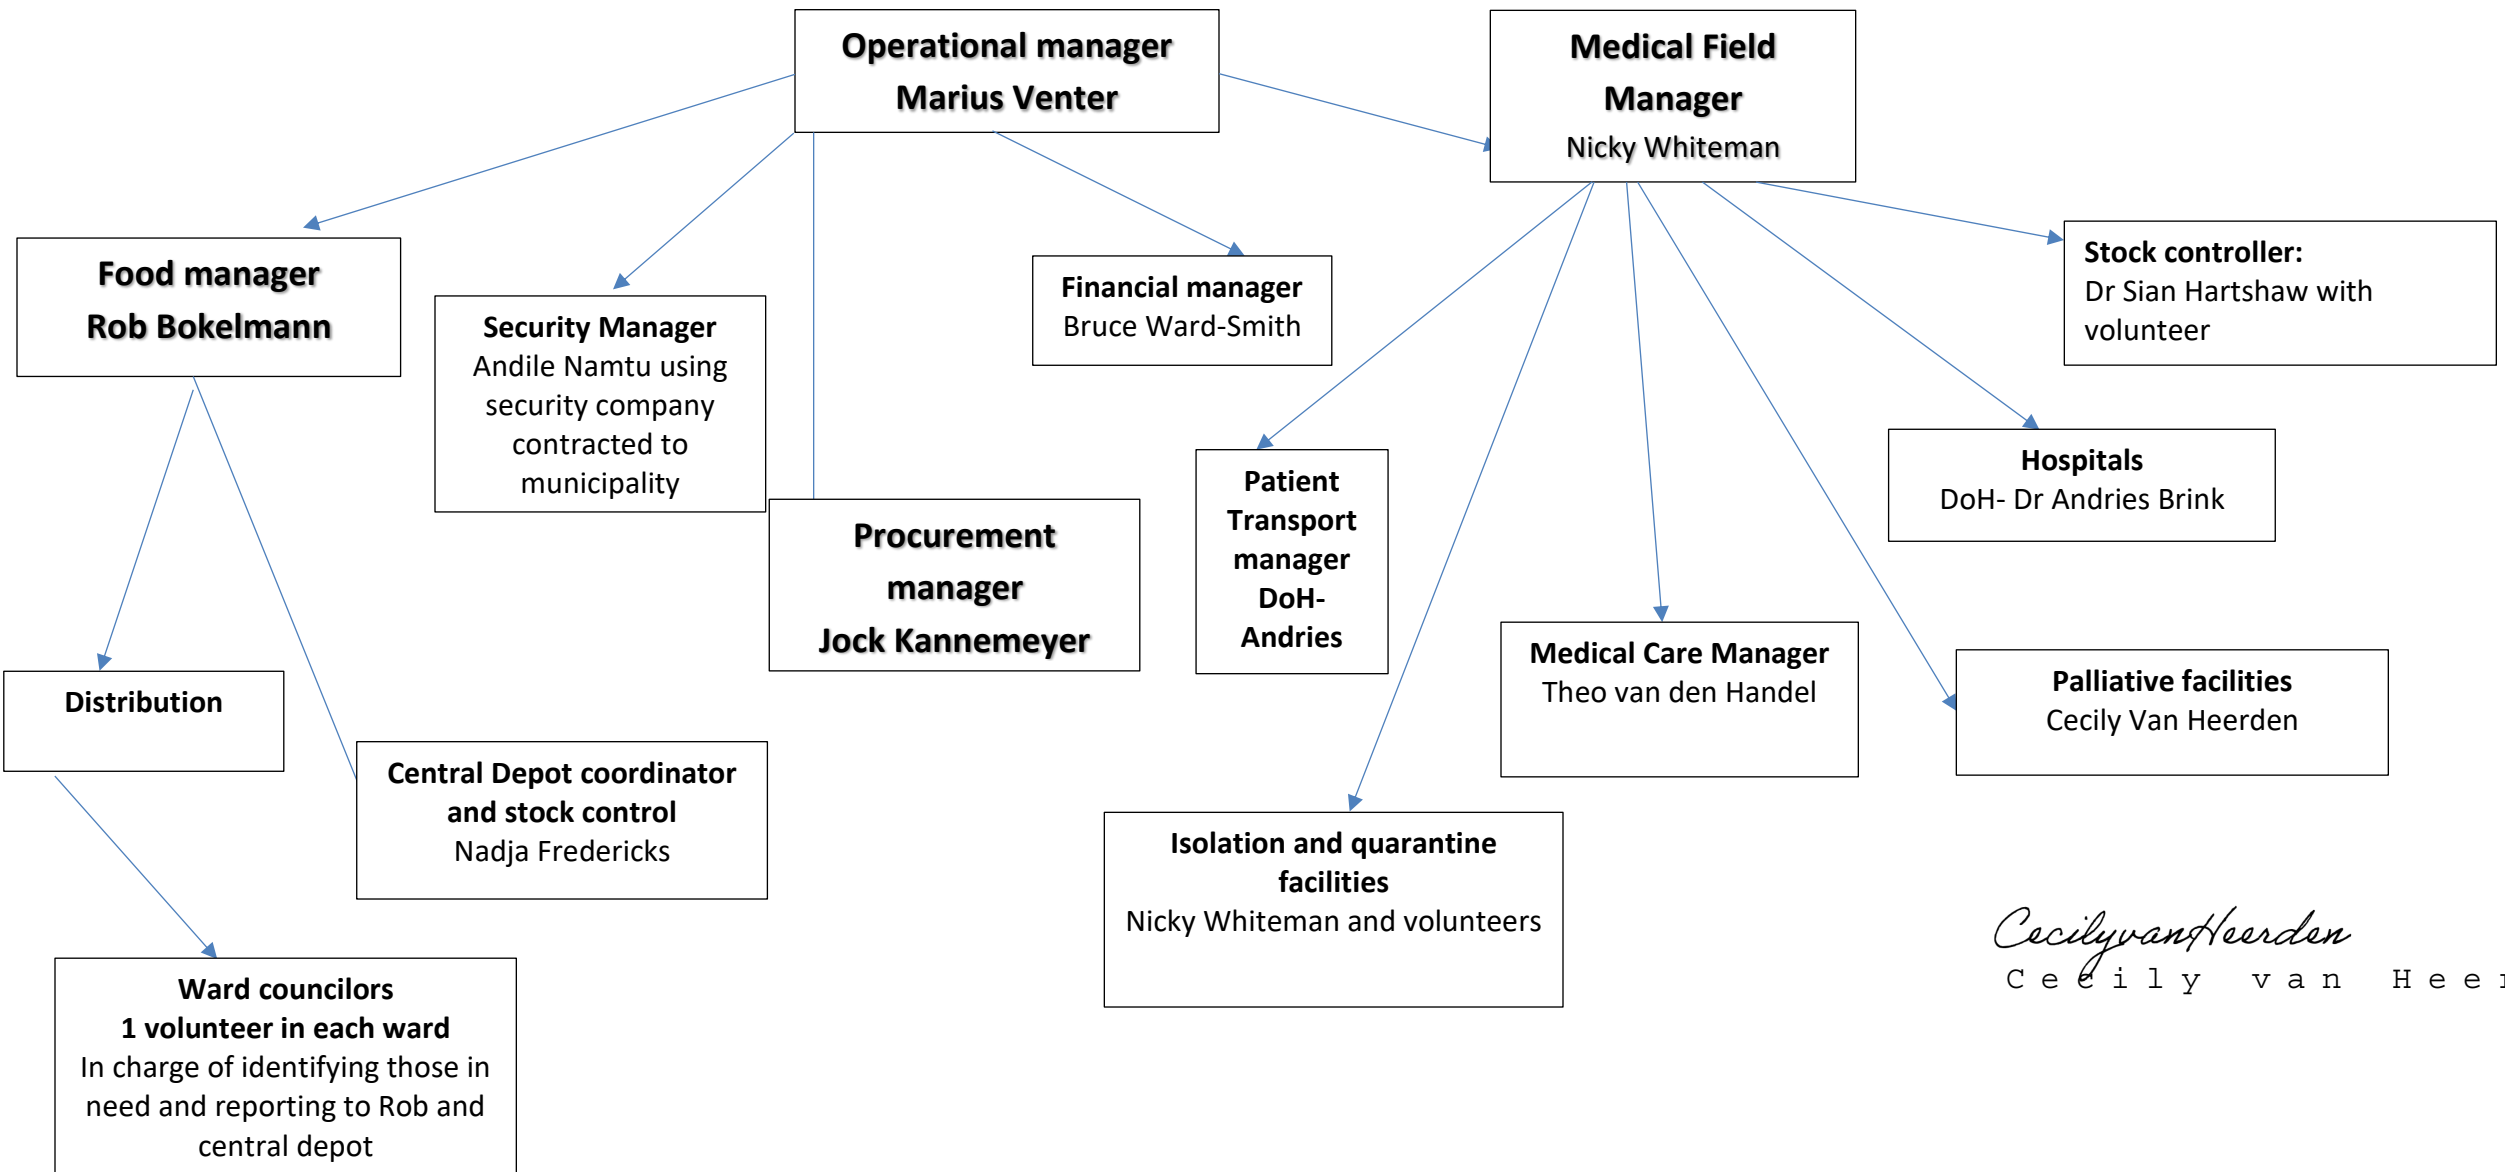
Operational manager
Marius Venter

Medical Field Manager
Nicky Whiteman

Food manager
Rob Bokelmann

Security Manager
Andile Namtu using security company contracted to municipality

Financial manager
Bruce Ward-Smith

Stock controller:
Dr Sian Hartshaw with volunteer

Procurement manager
Jock Kannemeyer

Patient Transport manager
DoH-
Andries

Hospitals
DoH- Dr Andries Brink

Distribution

Medical Care Manager
Theo van den Handel

Palliative facilities
Cecily Van Heerden

Central Depot coordinator and stock control
Nadja Fredericks

Isolation and quarantine facilities
Nicky Whiteman and volunteers

CecilyvanHeerden
Cecily van Hee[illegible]

Ward councilors
1 volunteer in each ward
In charge of identifying those in need and reporting to Rob and central depot